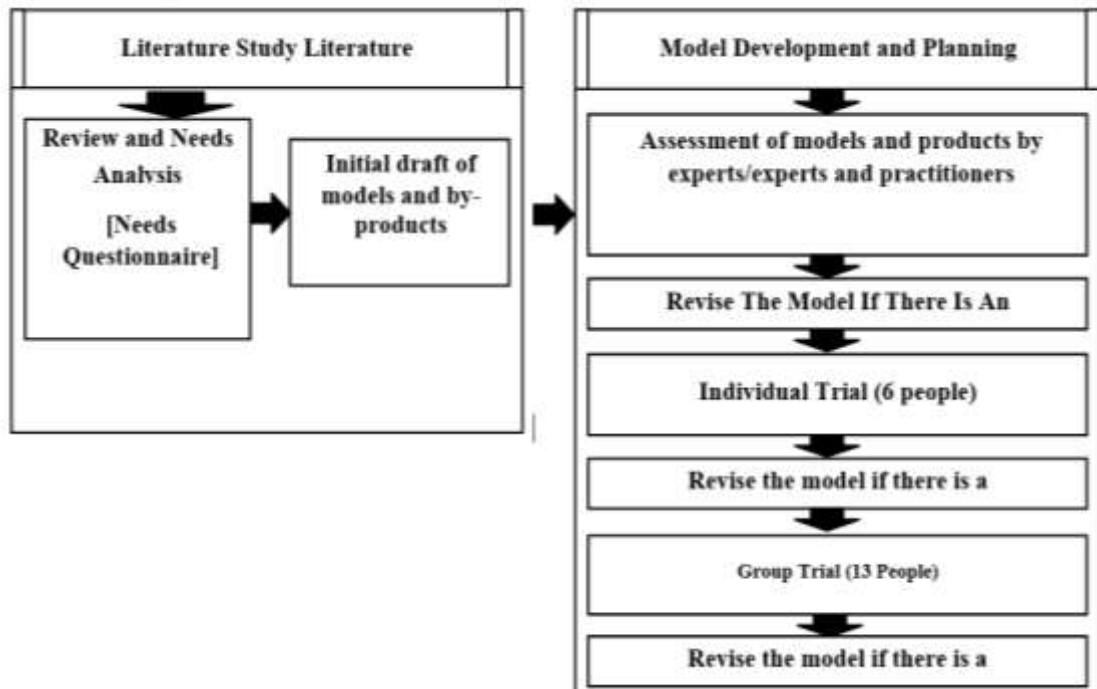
Literature Study Literature

Review and Needs Analysis

[Needs Questionnaire]

Initial draft of models and by-products

Model Development and Planning

Assessment of models and products by experts/experts and practitioners

Revise The Model If There Is An

Individual Trial (6 people)

Revise the model if there is a

Group Trial (13 People)

Revise the model if there is a